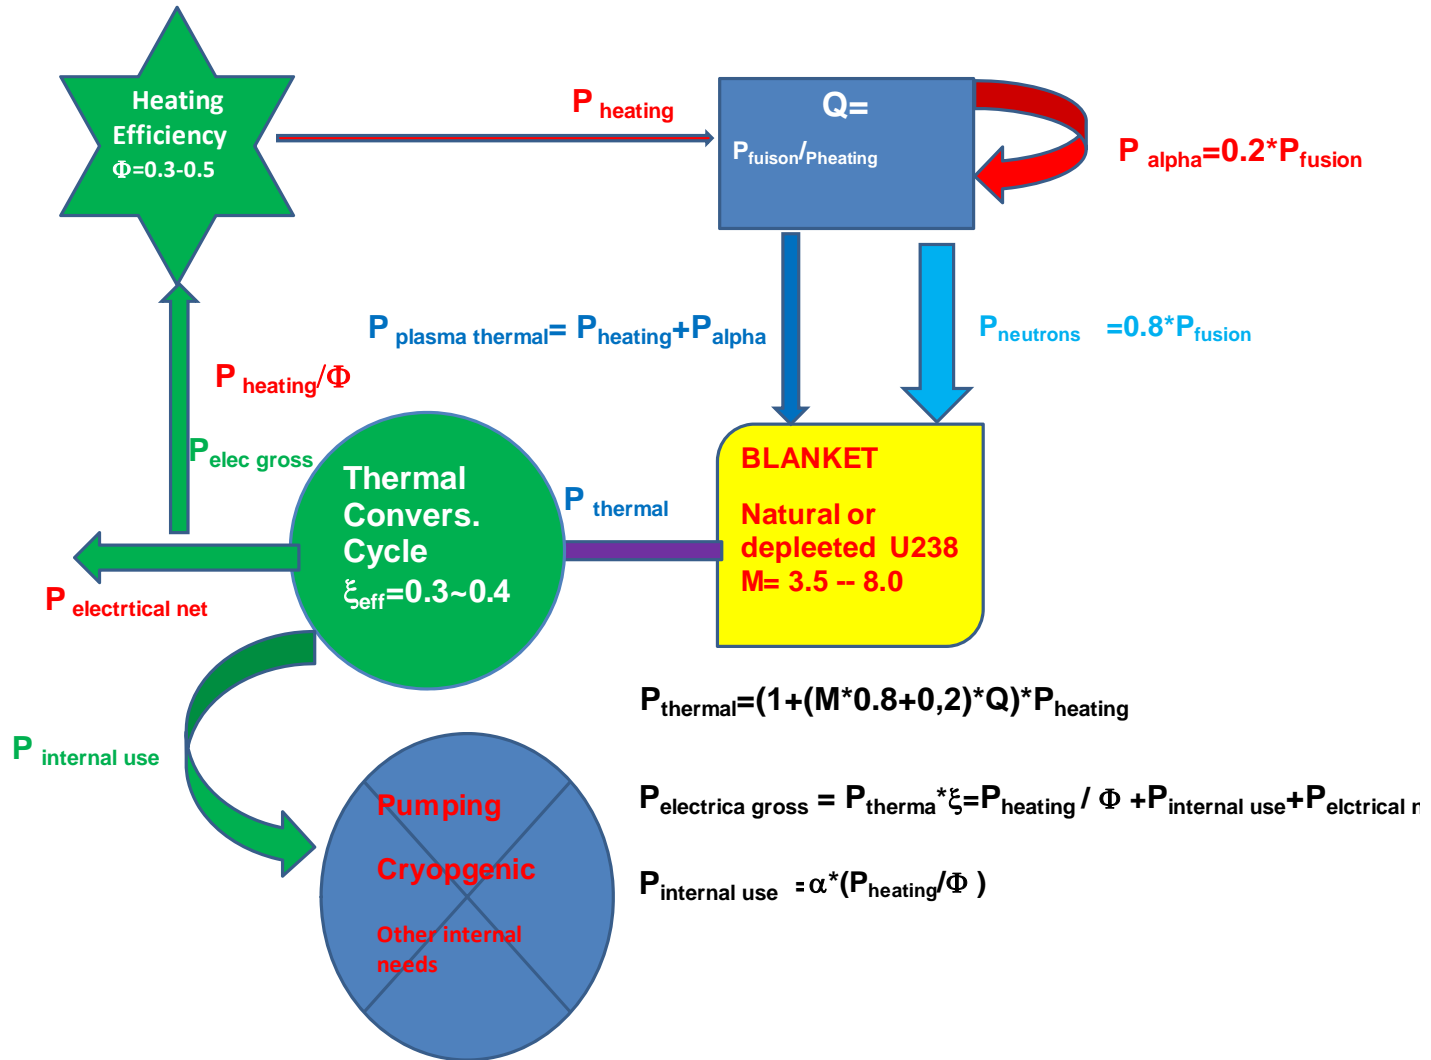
Heating Efficiency $\Phi$=0.3-0.5

$P_{heating}$

Q=

$P_{fuison}/P_{heating}$

$P_{alpha}$=0.2*$P_{fusion}$

$P_{plasma\ thermal}$= $P_{heating}$+$P_{alpha}$

$P_{neutrons}$ =0.8*$P_{fusion}$

$P_{heating}/\Phi$

$P_{elec\ gross}$

Thermal Convers. Cycle $\xi_{eff}$=0.3~0.4

$P_{thermal}$

BLANKET

Natural or depleeted U238 M= 3.5 -- 8.0

$P_{electrtical\ net}$

$P_{internal\ use}$

Pumping

Cryopgenic

Other internal needs

$P_{thermal}$=(1+(M*0.8+0,2)*Q)*$P_{heating}$

$P_{electrica\ gross}$ = $P_{therma}$*$\xi$=$P_{heating}$ / $\Phi$ +$P_{internal\ use}$+$P_{elctrical\ n}$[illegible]

$P_{internal\ use}$ =$\alpha$*($P_{heating}/\Phi$ )